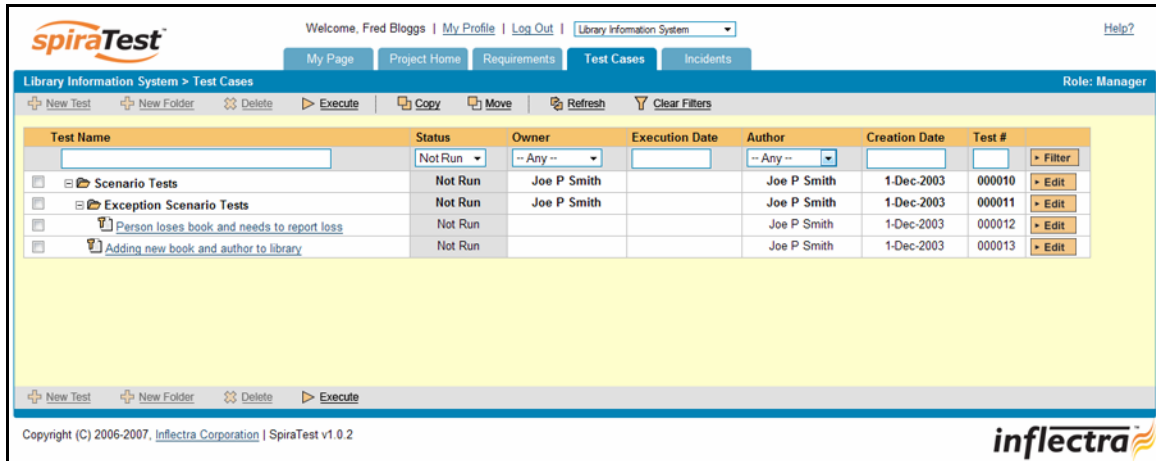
spiraTest™

Welcome, Fred Bloggs | My Profile | Log Out | Library Information System

Help?

My Page | Project Home | Requirements | Test Cases | Incidents

Library Information System > Test Cases

Role: Manager

New Test | New Folder | Delete | Execute | Copy | Move | Refresh | Clear Filters

| | Test Name | Status | Owner | Execution Date | Author | Creation Date | Test # | |
|---|---|---|---|---|---|---|---|---|
| | | Not Run | -- Any -- | | -- Any -- | | | Filter |
| | Scenario Tests | Not Run | Joe P Smith | | Joe P Smith | 1-Dec-2003 | 000010 | Edit |
| | Exception Scenario Tests | Not Run | Joe P Smith | | Joe P Smith | 1-Dec-2003 | 000011 | Edit |
| | Person loses book and needs to report loss | Not Run | | | Joe P Smith | 1-Dec-2003 | 000012 | Edit |
| | Adding new book and author to library | Not Run | | | Joe P Smith | 1-Dec-2003 | 000013 | Edit |

New Test | New Folder | Delete | Execute

Copyright (C) 2006-2007, Inflectra Corporation | SpiraTest v1.0.2

inflectra